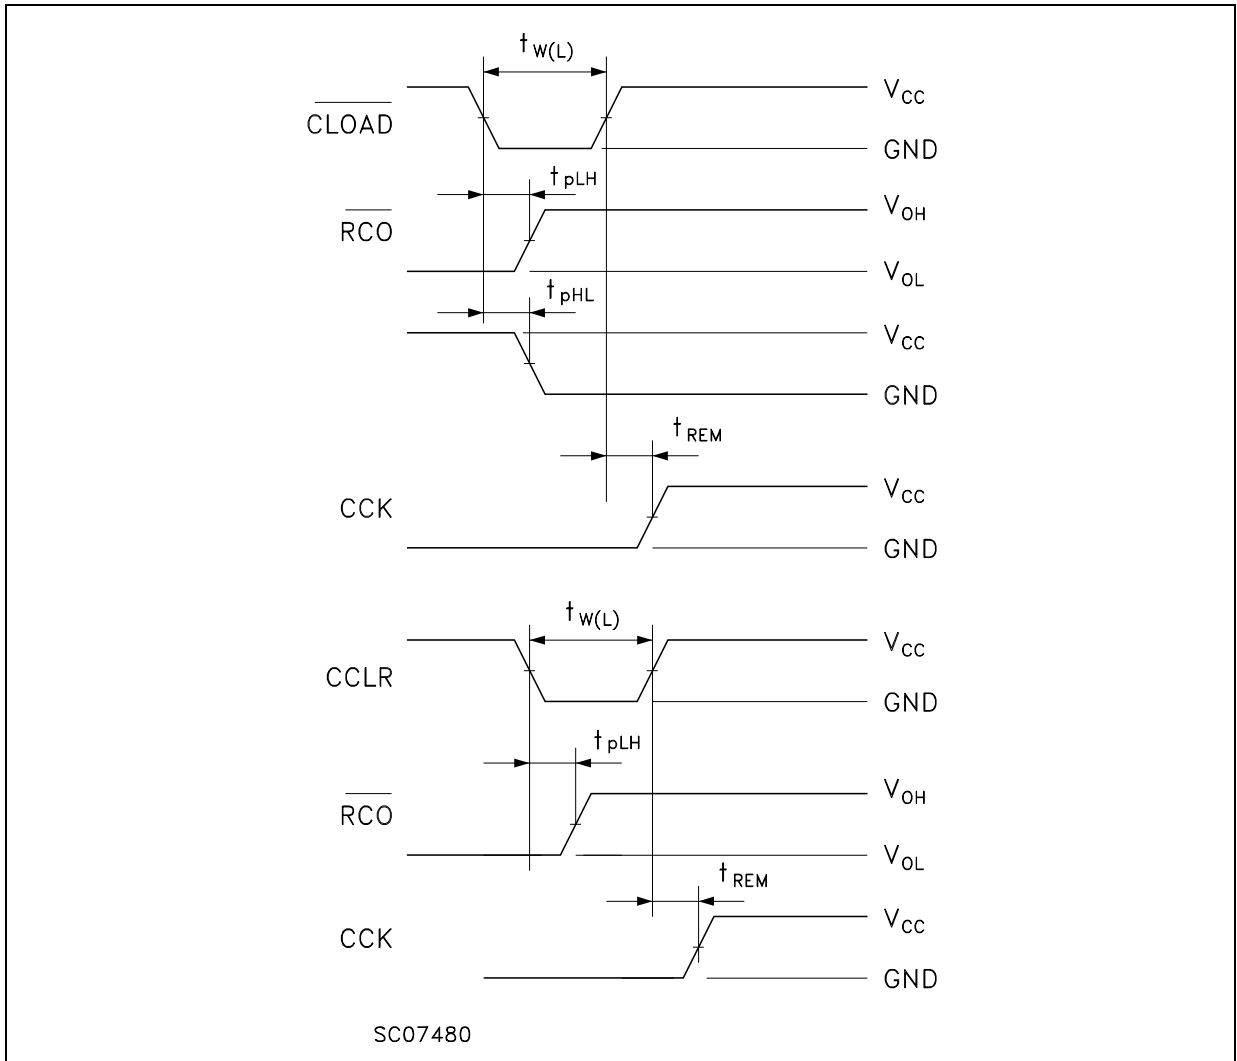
$t_{W(L)}$

$\overline{CLOAD}$

$V_{CC}$

GND

$t_{pLH}$

$\overline{RCO}$

$V_{OH}$

$V_{OL}$

$t_{pHL}$

$V_{CC}$

GND

$t_{REM}$

CCK

$V_{CC}$

GND

$t_{W(L)}$

CCLR

$V_{CC}$

GND

$t_{pLH}$

$\overline{RCO}$

$V_{OH}$

$V_{OL}$

$t_{REM}$

CCK

$V_{CC}$

GND

SC07480